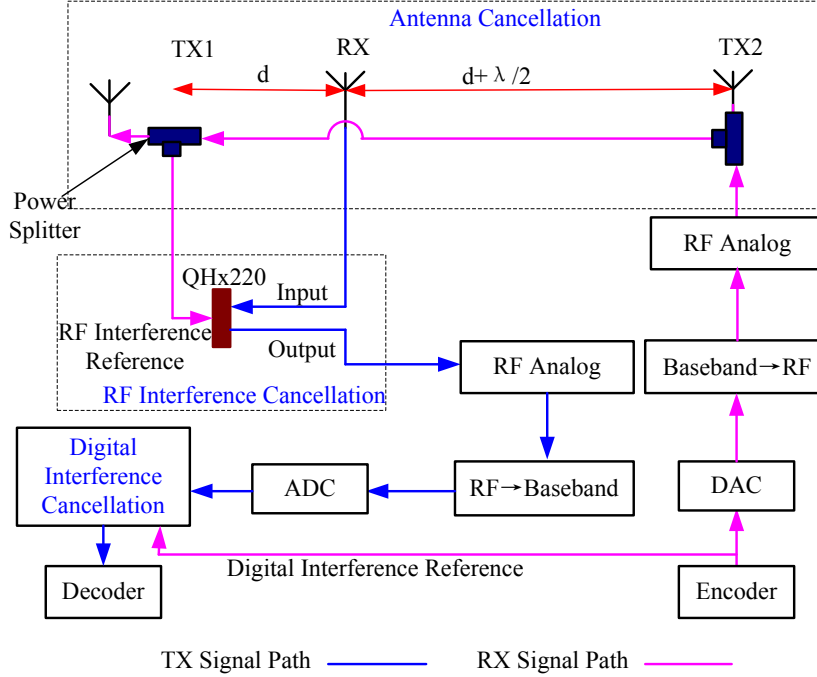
Antenna Cancellation

TX1

RX

TX2

d

d+ λ /2

Power Splitter

RF Analog

QHx220

Input

RF Interference Reference

Output

RF Interference Cancellation

RF Analog

Baseband→RF

Digital Interference Cancellation

ADC

RF→Baseband

DAC

Digital Interference Reference

Decoder

Encoder

TX Signal Path

RX Signal Path